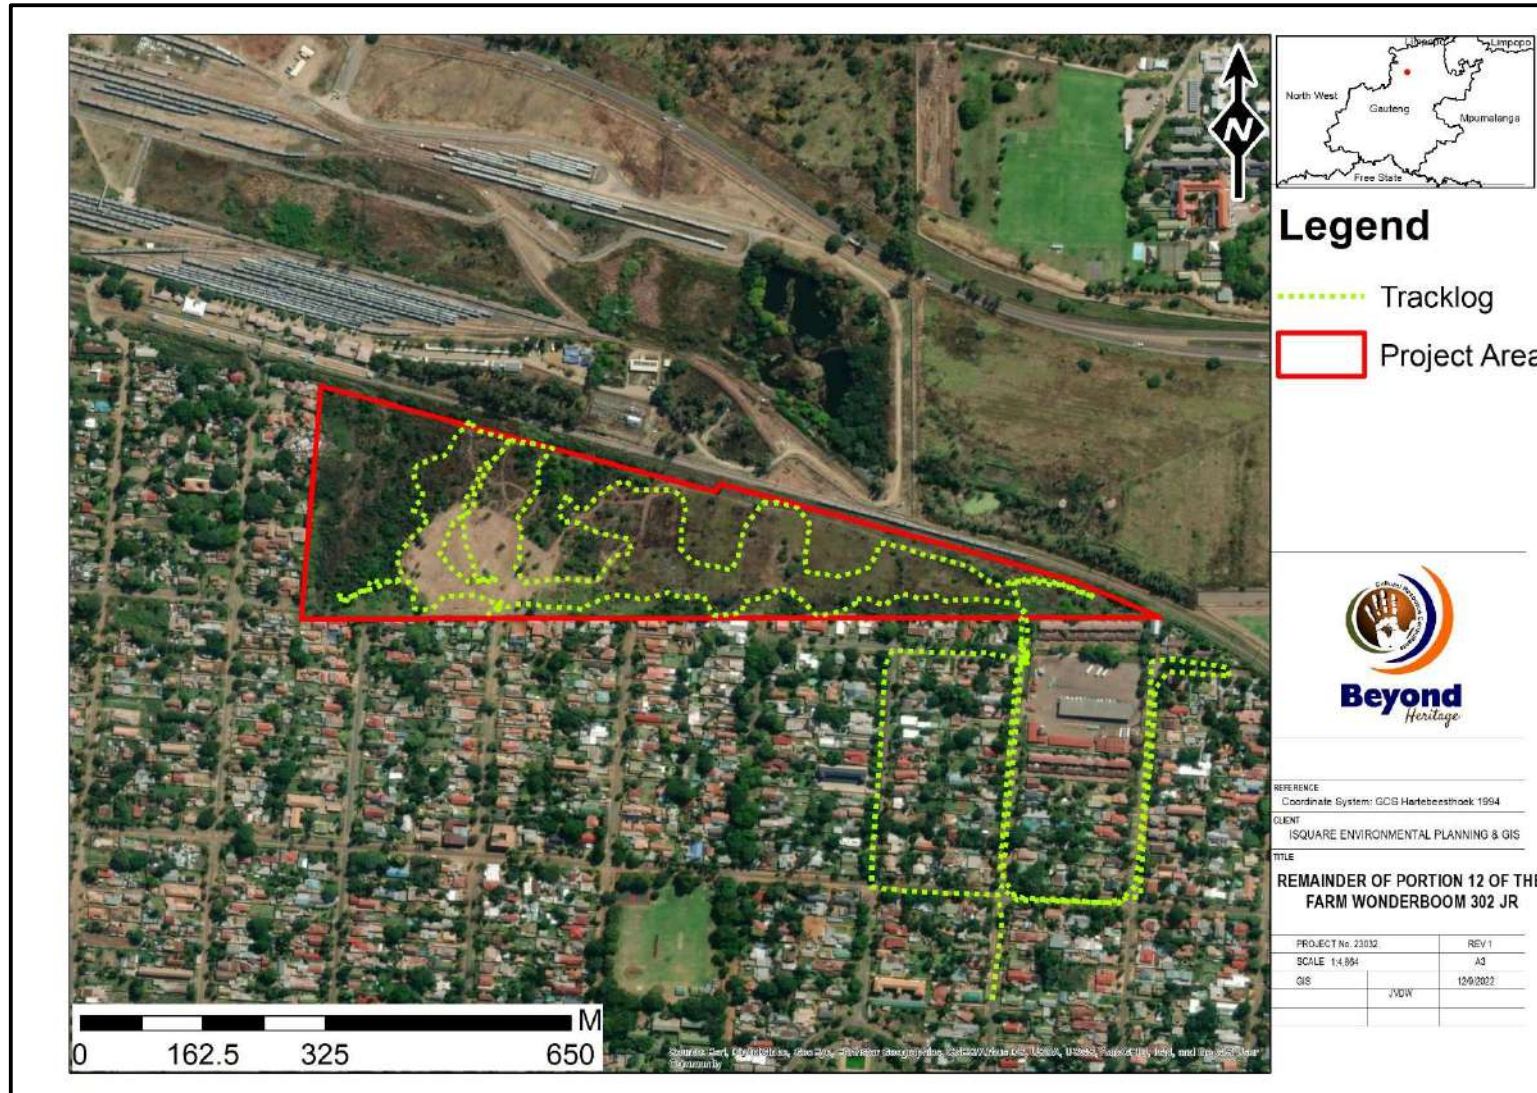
N

Limpopo
Limpopo
North West
Gauteng
Mpumalanga
Free State

Legend
Tracklog
Project Area

Beyond Heritage

REFERENCE
Coordinate System: GCS Hartebeesthoek 1994
CLIENT
ISQUARE ENVIRONMENTAL PLANNING & GIS
TITLE
REMAINDER OF PORTION 12 OF THE FARM WONDERBOOM 302 JR

| PROJECT No. 23032 | | REV 1 |
|---|---|---|
| SCALE 1:4,864 | | A3 |
| GIS | JVDW | 12/9/2022 |

M
0 162.5 325 650

Source: Esri, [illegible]